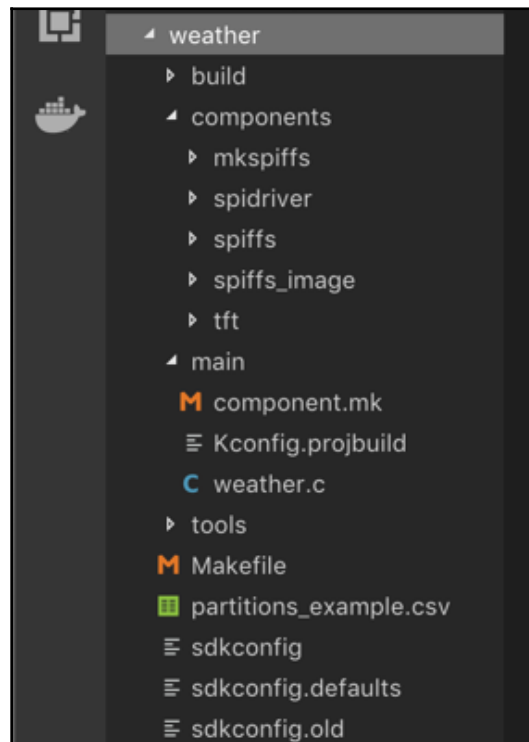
weather
build
components
mkspiffs
spidriver
spiffs
spiffs_image
tft
main
M component.mk
Kconfig.projbuild
C weather.c
tools
M Makefile
partitions_example.csv
sdkconfig
sdkconfig.defaults
sdkconfig.old